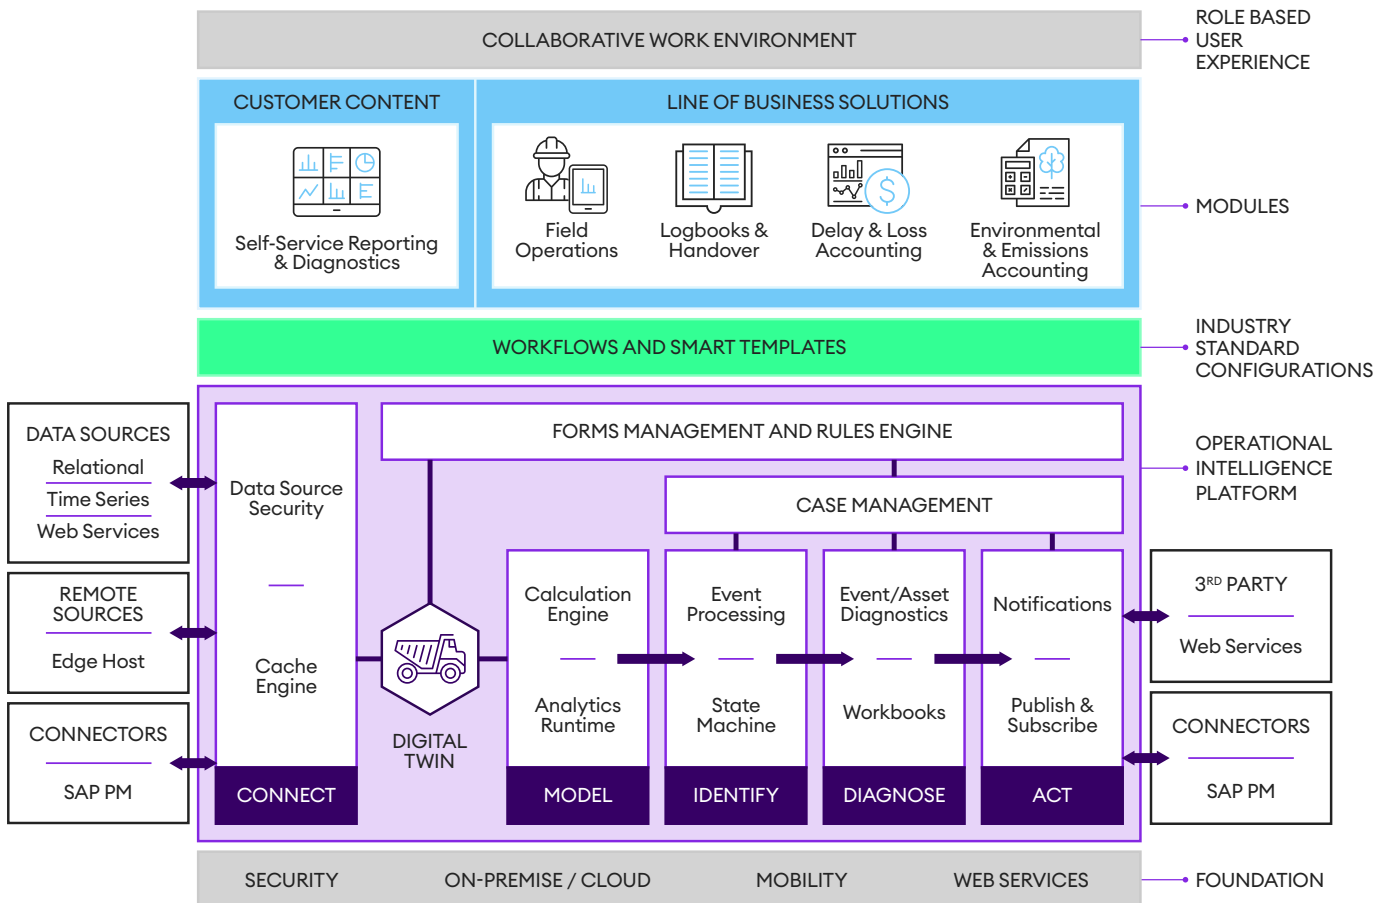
COLLABORATIVE WORK ENVIRONMENT

ROLE BASED USER EXPERIENCE

CUSTOMER CONTENT

Self-Service Reporting & Diagnostics

LINE OF BUSINESS SOLUTIONS

Field Operations

Logbooks & Handover

Delay & Loss Accounting

Environmental & Emissions Accounting

MODULES

WORKFLOWS AND SMART TEMPLATES

INDUSTRY STANDARD CONFIGURATIONS

DATA SOURCES

Relational

Time Series

Web Services

REMOTE SOURCES

Edge Host

CONNECTORS

SAP PM

Data Source Security

Cache Engine

CONNECT

FORMS MANAGEMENT AND RULES ENGINE

OPERATIONAL INTELLIGENCE PLATFORM

CASE MANAGEMENT

DIGITAL TWIN

Calculation Engine

Analytics Runtime

MODEL

Event Processing

State Machine

IDENTIFY

Event/Asset Diagnostics

Workbooks

DIAGNOSE

Notifications

Publish & Subscribe

ACT

3$^{RD}$ PARTY

Web Services

CONNECTORS

SAP PM

SECURITY

ON-PREMISE / CLOUD

MOBILITY

WEB SERVICES

FOUNDATION